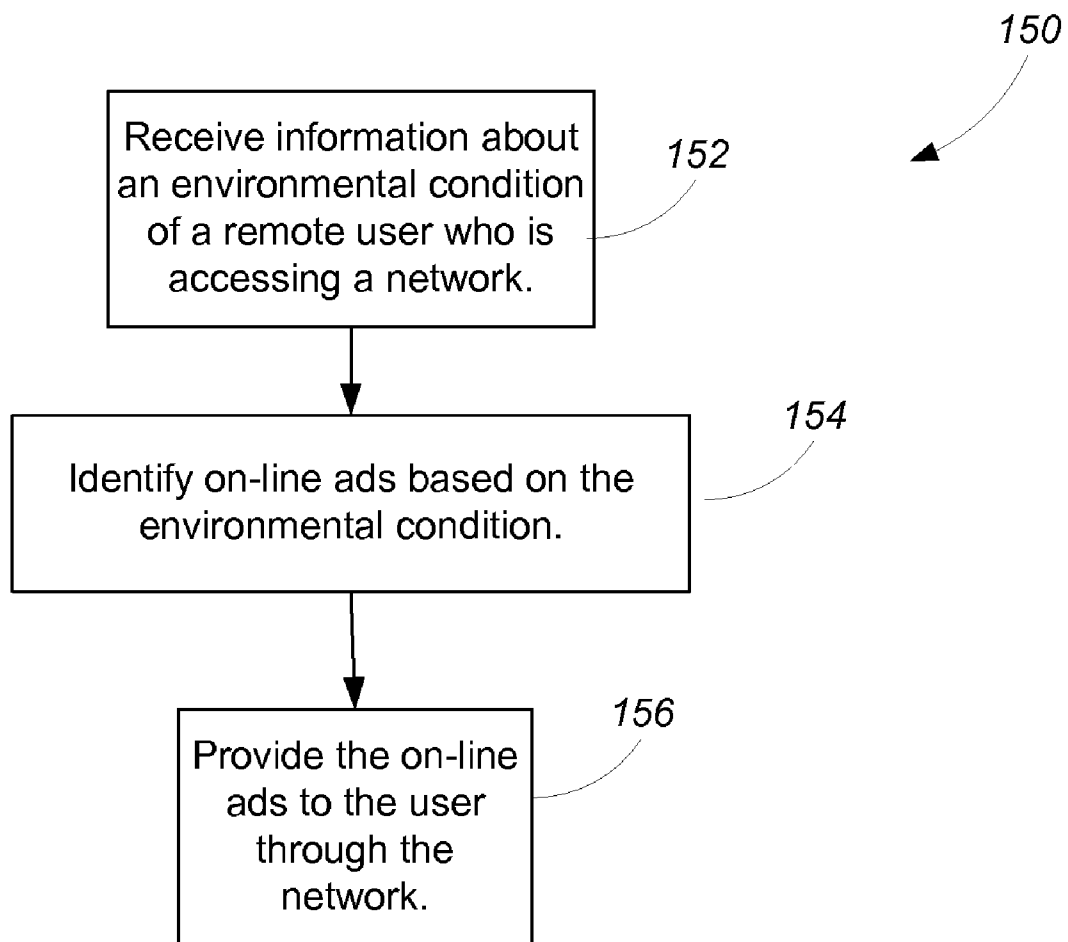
150

Receive information about an environmental condition of a remote user who is accessing a network.

152

Identify on-line ads based on the environmental condition.

154

Provide the on-line ads to the user through the network.

156